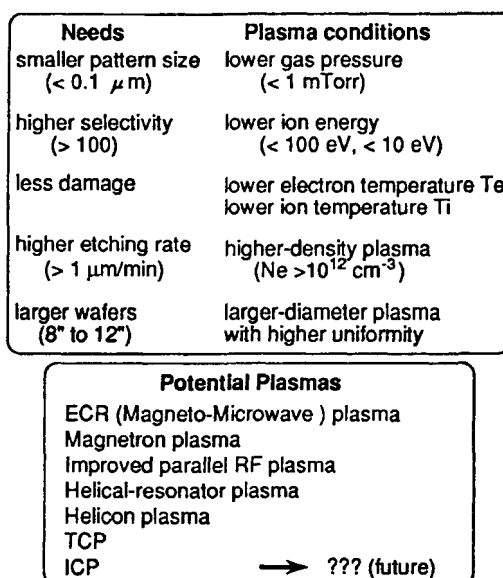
| Needs | Plasma conditions |
|---|---|
| smaller pattern size (< 0.1 $\mu$m) | lower gas pressure (< 1 mTorr) |
| higher selectivity (> 100) | lower ion energy (< 100 eV, < 10 eV) |
| less damage | lower electron temperature Te lower ion temperature Ti |
| higher etching rate (> 1 $\mu$m/min) | higher-density plasma (Ne >$10^{12}$ $cm^{-3}$) |
| larger wafers (8" to 12") | larger-diameter plasma with higher uniformity |

Potential Plasmas

ECR (Magneto-Microwave ) plasma
Magnetron plasma
Improved parallel RF plasma
Helical-resonator plasma
Helicon plasma
TCP
ICP → ??? (future)